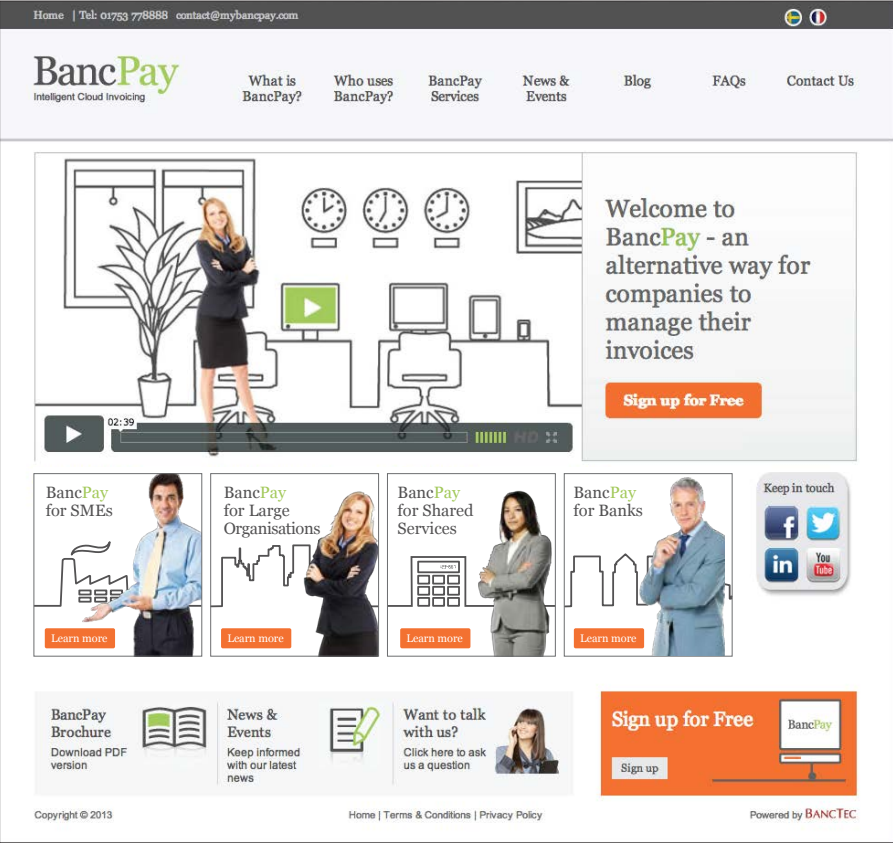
Home | Tel: 01753 778888 contact@mybancpay.com

BancPay
Intelligent Cloud Invoicing

What is BancPay?
Who uses BancPay?
BancPay Services
News & Events
Blog
FAQs
Contact Us

02:39

HD

Welcome to BancPay - an alternative way for companies to manage their invoices

Sign up for Free

BancPay for SMEs
Learn more

BancPay for Large Organisations
Learn more

BancPay for Shared Services
Learn more

BancPay for Banks
Learn more

Keep in touch

BancPay Brochure
Download PDF version

News & Events
Keep informed with our latest news

Want to talk with us?
Click here to ask us a question

Sign up for Free
Sign up
BancPay

Copyright © 2013

Home | Terms & Conditions | Privacy Policy

Powered by BANCTEC